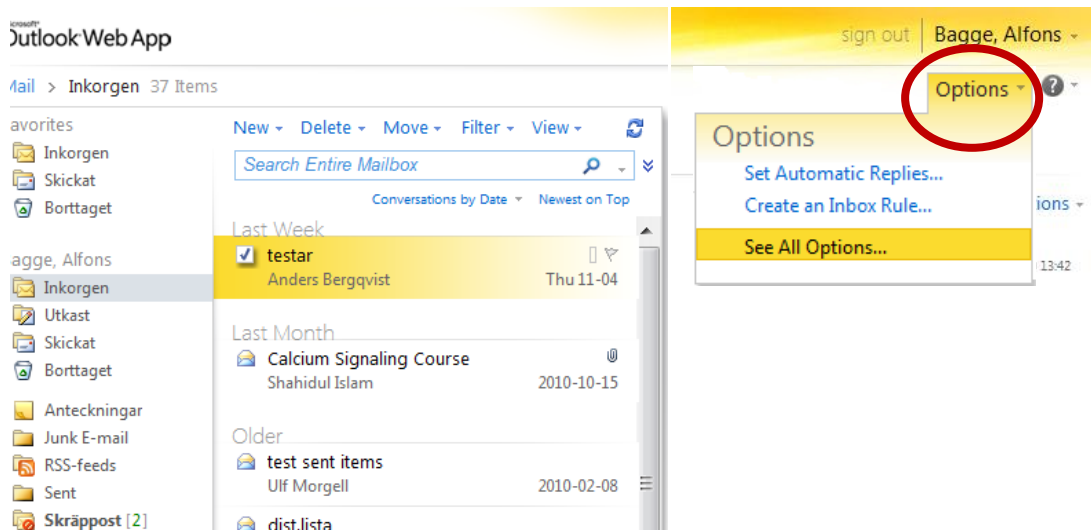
Microsoft
Outlook Web App

sign out | Bagge, Alfons

Mail > Inkorgen 37 Items

Options

avorites
Inkorgen
Skickat
Borttaget

agge, Alfons
Inkorgen
Utkast
Skickat
Borttaget

Anteckningar
Junk E-mail
RSS-feeds
Sent
Skräppost [2]

New Delete Move Filter View

Search Entire Mailbox

Conversations by Date Newest on Top

Last Week
testar
Anders Bergqvist Thu 11-04

Last Month
Calcium Signaling Course
Shahidul Islam 2010-10-15

Older
test sent items
Ulf Morgell 2010-02-08

dist.lista

Options
Set Automatic Replies...
Create an Inbox Rule...
See All Options...

ions
13:42